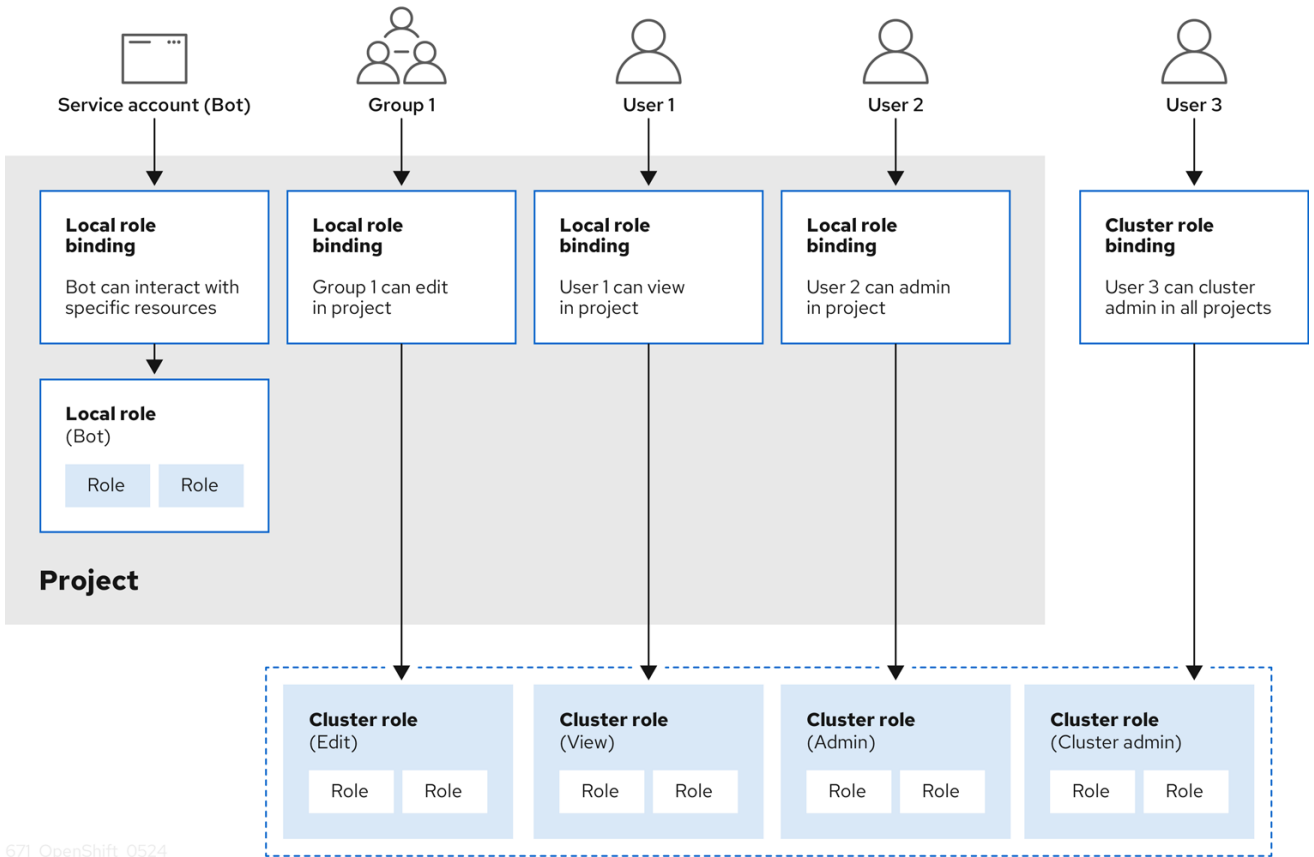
Service account (Bot)

Group 1

User 1

User 2

User 3

Local role binding

Bot can interact with specific resources

Local role binding

Group 1 can edit in project

Local role binding

User 1 can view in project

Local role binding

User 2 can admin in project

Cluster role binding

User 3 can cluster admin in all projects

Local role (Bot)

Role Role

Project

Cluster role (Edit)

Role Role

Cluster role (View)

Role Role

Cluster role (Admin)

Role Role

Cluster role (Cluster admin)

Role Role

671 OpenShift 0524